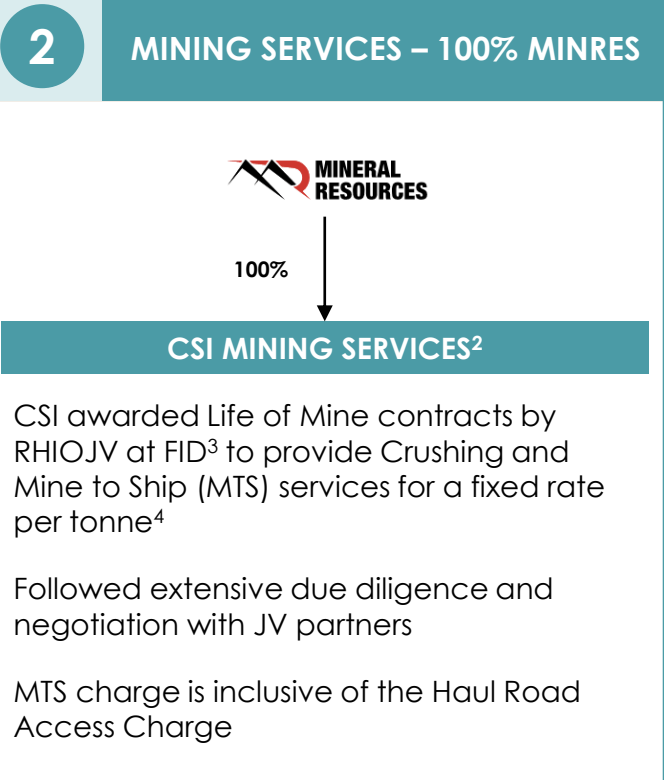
2

MINING SERVICES – 100% MINRES

MINERAL RESOURCES

100%

CSI MINING SERVICES$^2$

CSI awarded Life of Mine contracts by RHIOJV at FID$^3$ to provide Crushing and Mine to Ship (MTS) services for a fixed rate per tonne$^4$

Followed extensive due diligence and negotiation with JV partners

MTS charge is inclusive of the Haul Road Access Charge